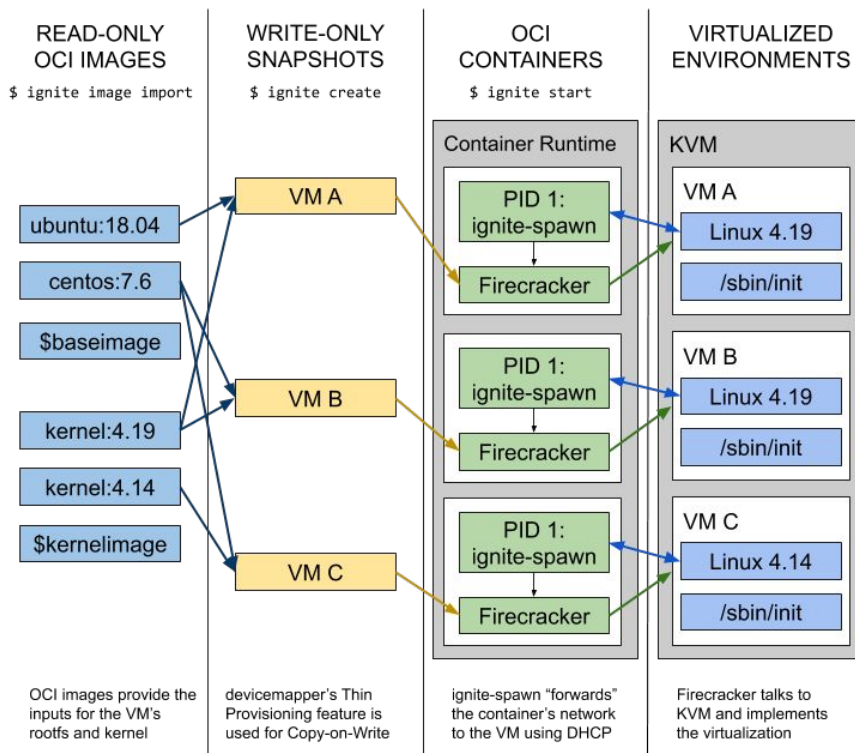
READ-ONLY OCI IMAGES
$ ignite image import

ubuntu:18.04
centos:7.6
$baseimage
kernel:4.19
kernel:4.14
$kernelimage

OCI images provide the inputs for the VM's rootfs and kernel

WRITE-ONLY SNAPSHOTS
$ ignite create

VM A
VM B
VM C

devicemapper's Thin Provisioning feature is used for Copy-on-Write

OCI CONTAINERS
$ ignite start

Container Runtime

PID 1: ignite-spawn
Firecracker

PID 1: ignite-spawn
Firecracker

PID 1: ignite-spawn
Firecracker

ignite-spawn "forwards" the container's network to the VM using DHCP

VIRTUALIZED ENVIRONMENTS

KVM

VM A
Linux 4.19
/sbin/init

VM B
Linux 4.19
/sbin/init

VM C
Linux 4.14
/sbin/init

Firecracker talks to KVM and implements the virtualization